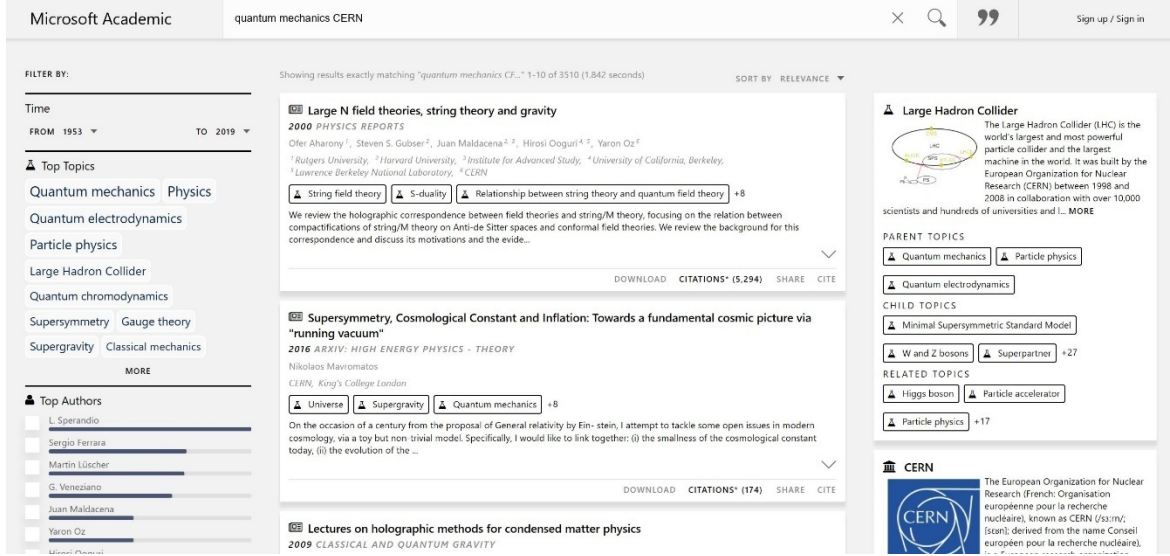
Microsoft Academic

quantum mechanics CERN

Sign up / Sign in

FILTER BY:

Time

FROM 1953 ▼

TO 2019 ▼

Top Topics

Quantum mechanics Physics

Quantum electrodynamics

Particle physics

Large Hadron Collider

Quantum chromodynamics

Supersymmetry Gauge theory

Supergravity Classical mechanics

MORE

Top Authors

L. Sperandio

Sergio Ferrara

Martin Lüscher

G. Veneziano

Juan Maldacena

Yaron Oz

Hirosi Ooguri

Showing results exactly matching "quantum mechanics CF..." 1-10 of 3510 (1.842 seconds)

SORT BY RELEVANCE ▼

Large N field theories, string theory and gravity

2000 PHYSICS REPORTS

Ofer Aharony 1, Steven S. Gubser 2, Juan Maldacena 2, 3, Hirosi Ooguri 4, 5, Yaron Oz 6

1 Rutgers University, 2 Harvard University, 3 Institute for Advanced Study, 4 University of California, Berkeley, 5 Lawrence Berkeley National Laboratory, 6 CERN

String field theory | S-duality | Relationship between string theory and quantum field theory | +8

We review the holographic correspondence between field theories and string/M theory, focusing on the relation between compactifications of string/M theory on Anti-de Sitter spaces and conformal field theories. We review the background for this correspondence and discuss its motivations and the evide...

DOWNLOAD CITATIONS* (5,294) SHARE CITE

Supersymmetry, Cosmological Constant and Inflation: Towards a fundamental cosmic picture via "running vacuum"

2016 ARXIV: HIGH ENERGY PHYSICS - THEORY

Nikolaos Mavromatos

CERN, King's College London

Universe | Supergravity | Quantum mechanics | +8

On the occasion of a century from the proposal of General relativity by Ein- stein, I attempt to tackle some open issues in modern cosmology, via a toy but non-trivial model. Specifically, I would like to link together: (i) the smallness of the cosmological constant today, (ii) the evolution of the ...

DOWNLOAD CITATIONS* (174) SHARE CITE

Lectures on holographic methods for condensed matter physics

2009 CLASSICAL AND QUANTUM GRAVITY

Large Hadron Collider

The Large Hadron Collider (LHC) is the world's largest and most powerful particle collider and the largest machine in the world. It was built by the European Organization for Nuclear Research (CERN) between 1998 and 2008 in collaboration with over 10,000 scientists and hundreds of universities and l... MORE

PARENT TOPICS

Quantum mechanics | Particle physics

Quantum electrodynamics

CHILD TOPICS

Minimal Supersymmetric Standard Model

W and Z bosons | Superpartner | +27

RELATED TOPICS

Higgs boson | Particle accelerator

Particle physics | +17

CERN

CERN

The European Organization for Nuclear Research (French: Organisation européenne pour la recherche nucléaire), known as CERN (/sɜːrn/; [sɛʁn]; derived from the name Conseil européen pour la recherche nucléaire), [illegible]